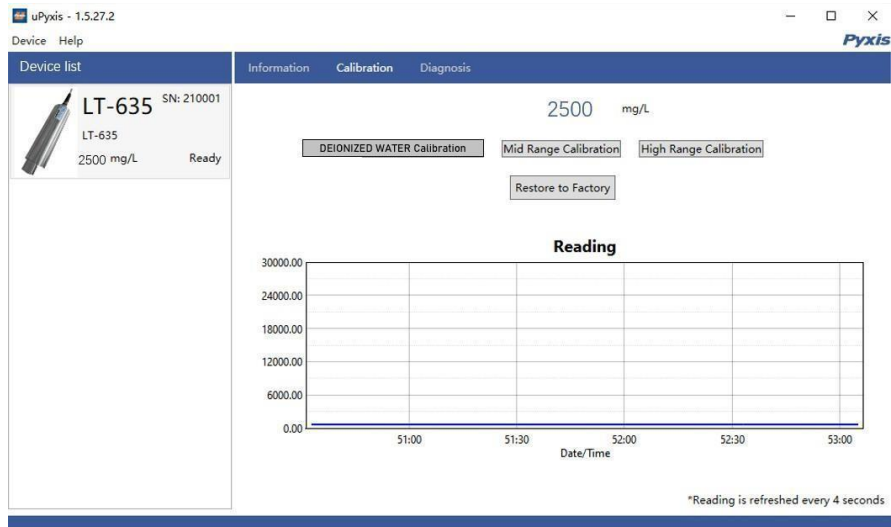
uPyxis - 1.5.27.2

Device Help

Pyxis

Device list

LT-635 SN: 210001
LT-635
2500 mg/L Ready

Information Calibration Diagnosis

2500 mg/L

DEIONIZED WATER Calibration

Mid Range Calibration

High Range Calibration

Restore to Factory

Reading

30000.00
24000.00
18000.00
12000.00
6000.00
0.00

51:00 51:30 52:00 52:30 53:00

Date/Time

*Reading is refreshed every 4 seconds